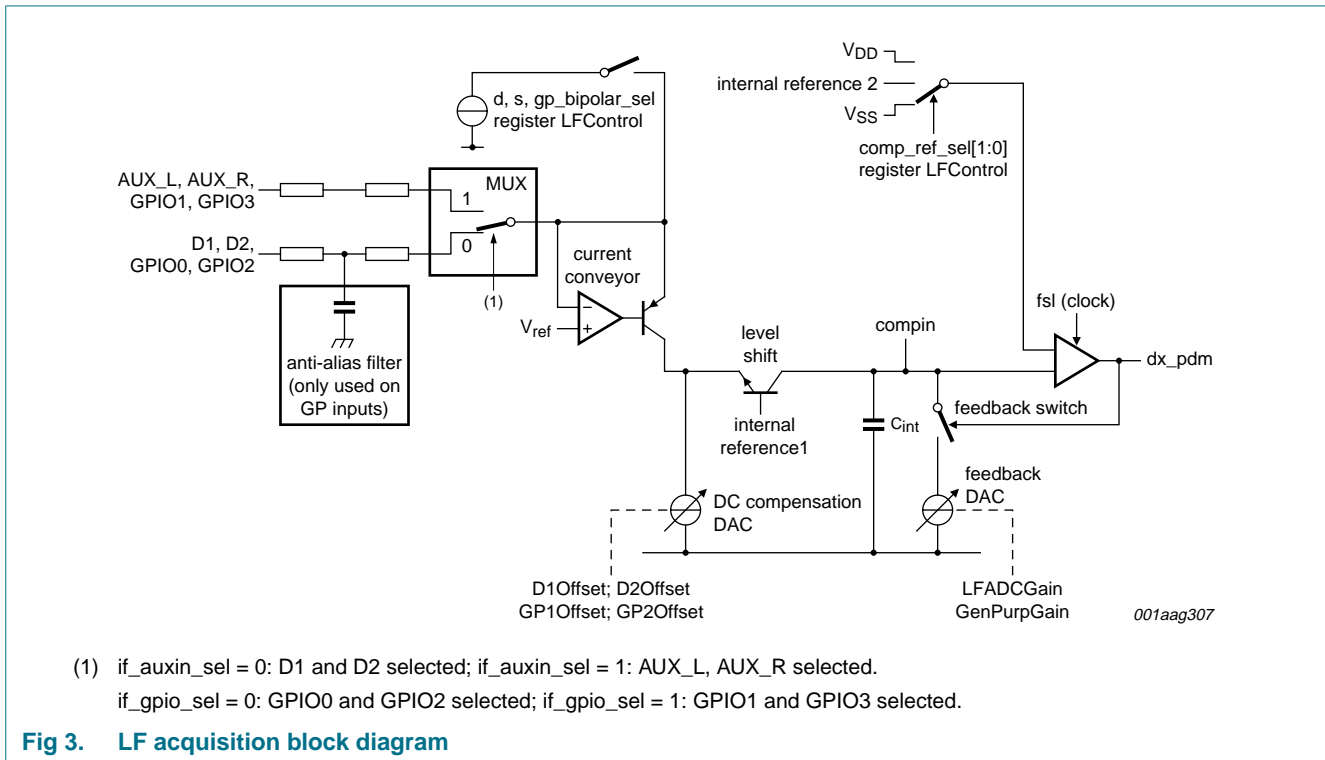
$V_{DD}$

internal reference 2

$V_{SS}$

comp_ref_sel[1:0]
register LFControl

d, s, gp_bipolar_sel
register LFControl

AUX_L, AUX_R,
GPIO1, GPIO3

D1, D2,
GPIO0, GPIO2

MUX

1

0

(1)

anti-alias filter
(only used on
GP inputs)

current
conveyor

−

+

$V_{ref}$

level
shift

internal
reference1

compin

fsl (clock)

dx_pdm

feedback switch

$C_{int}$

feedback
DAC

DC compensation
DAC

D1Offset; D2Offset
GP1Offset; GP2Offset

LFADCGain
GenPurpGain

001aag307

(1) if_auxin_sel = 0: D1 and D2 selected; if_auxin_sel = 1: AUX_L, AUX_R selected.
if_gpio_sel = 0: GPIO0 and GPIO2 selected; if_gpio_sel = 1: GPIO1 and GPIO3 selected.

Fig 3. LF acquisition block diagram